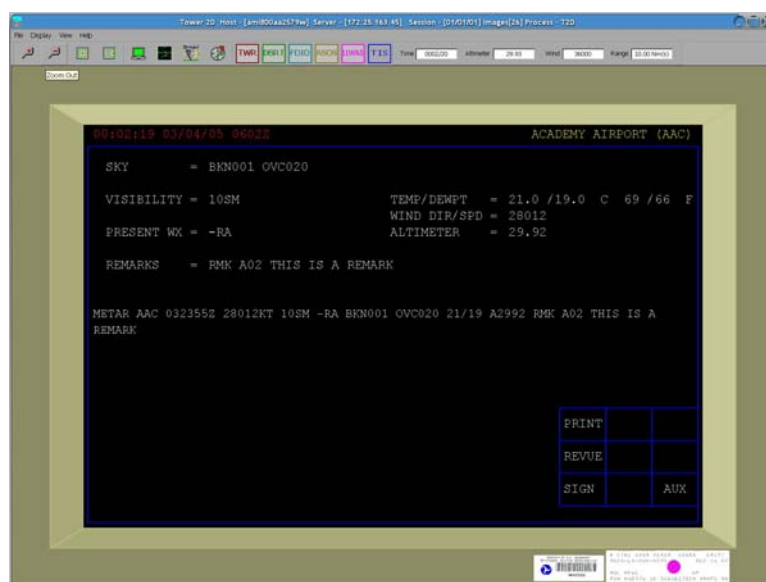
Tower 2D Host - [ami800aa2579w] Server - [172.25.163.45] Session - [01/01/01] Images[26] Process - T2D

File Display View Help

TWR DBRT FDIO ASOS LLWAS TIS Time 0002/20 Altimeter 29.93 Wind 36000 Range 10.00 Nm(s)

Zoom Out

00:02:19 03/04/05 0602Z ACADEMY AIRPORT (AAC)

SKY = BKN001 OVC020

VISIBILITY = 10SM

TEMP/DEWPT = 21.0 /19.0 C 69 /66 F

WIND DIR/SPD = 28012

PRESENT WX = -RA

ALTIMETER = 29.92

REMARKS = RMK A02 THIS IS A REMARK

METAR AAC 032355Z 28012KT 10SM -RA BKN001 OVC020 21/19 A2992 RMK A02 THIS IS A REMARK

| PRINT | | |
|---|---|---|
| REVUE | | |
| SIGN | | AUX |

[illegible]